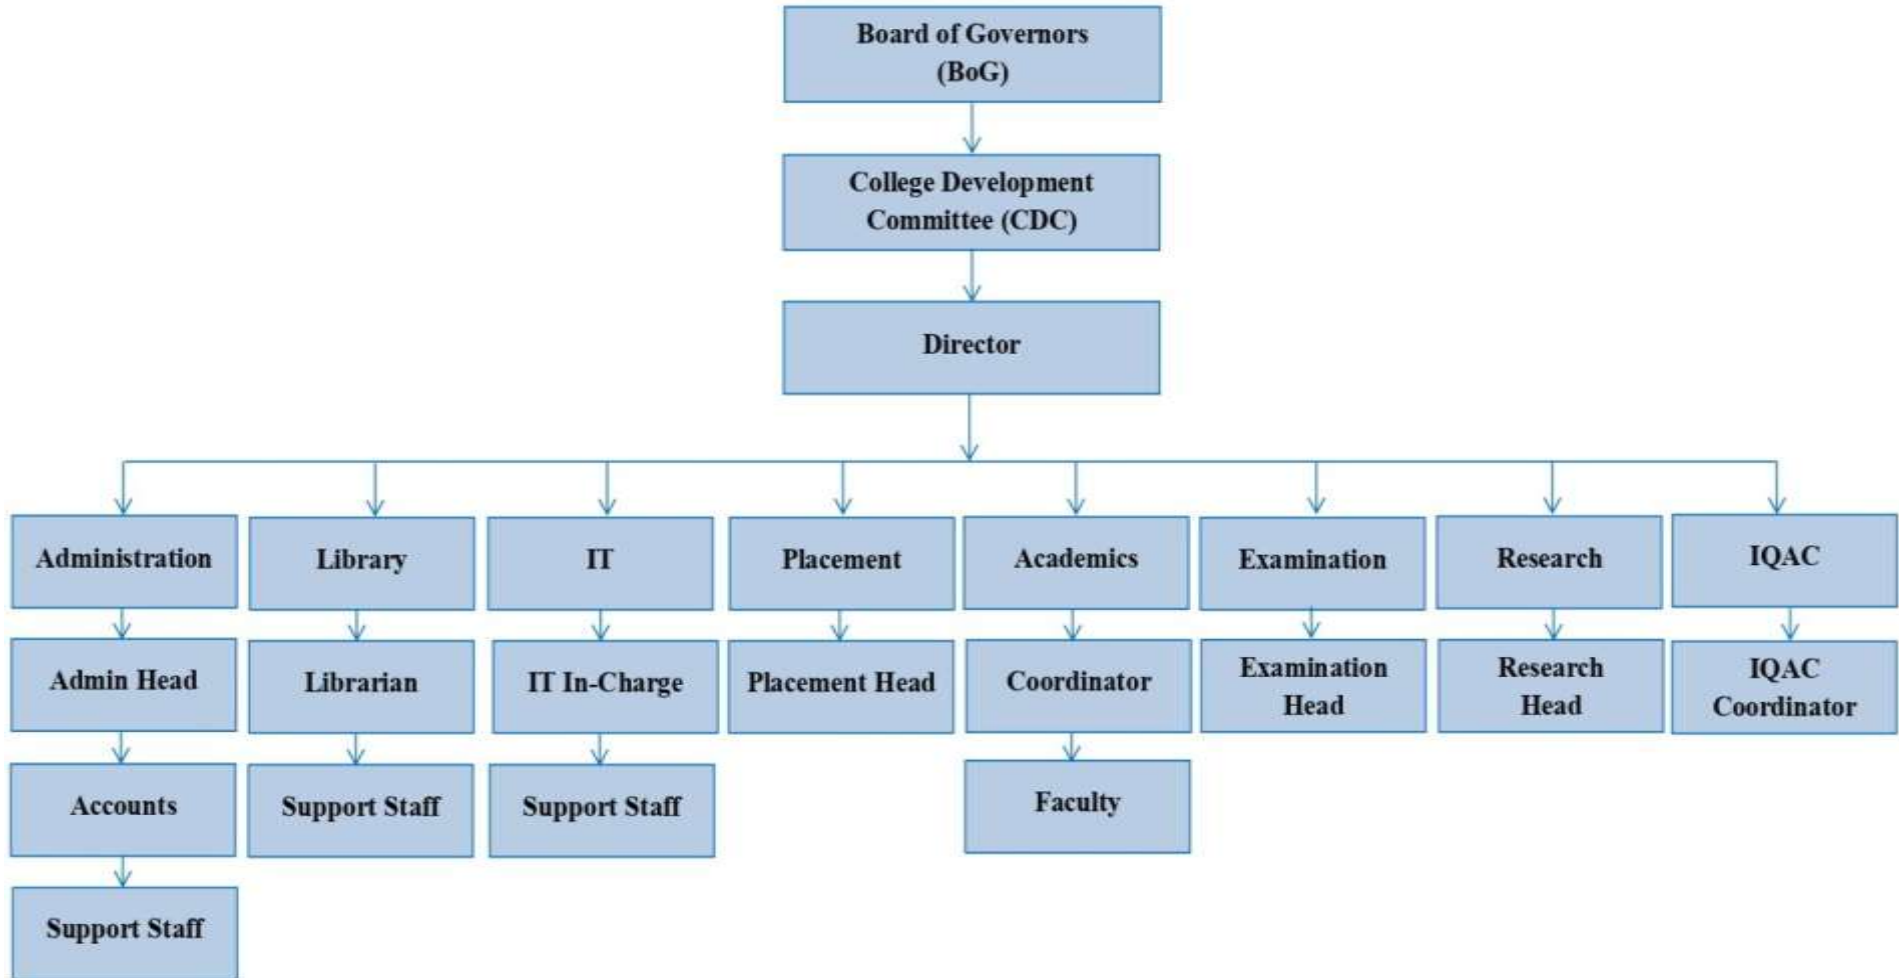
Board of Governors (BoG)

College Development Committee (CDC)

Director

Administration

Admin Head

Accounts

Support Staff

Library

Librarian

Support Staff

IT

IT In-Charge

Support Staff

Placement

Placement Head

Academics

Coordinator

Faculty

Examination

Examination Head

Research

Research Head

IQAC

IQAC Coordinator